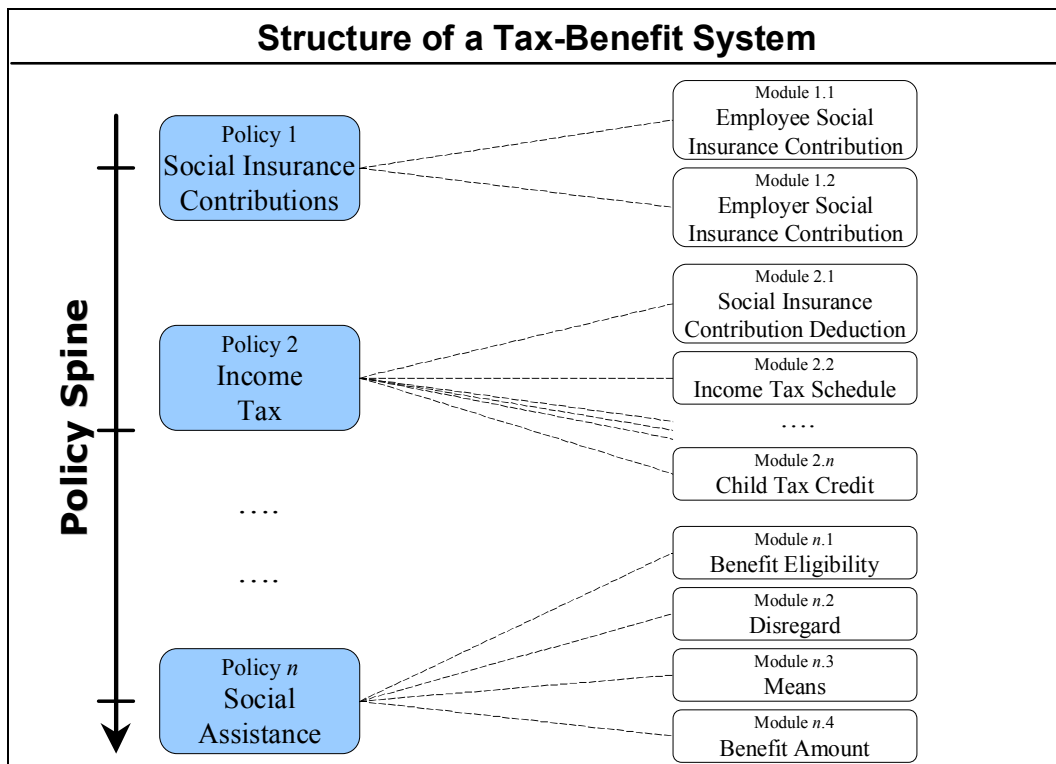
Structure of a Tax-Benefit System

Policy Spine

Policy 1
Social Insurance Contributions

Module 1.1
Employee Social Insurance Contribution

Module 1.2
Employer Social Insurance Contribution

Policy 2
Income Tax

Module 2.1
Social Insurance Contribution Deduction

Module 2.2
Income Tax Schedule

....

Module 2.$n$
Child Tax Credit

....

....

Policy $n$
Social Assistance

Module $n$.1
Benefit Eligibility

Module $n$.2
Disregard

Module $n$.3
Means

Module $n$.4
Benefit Amount